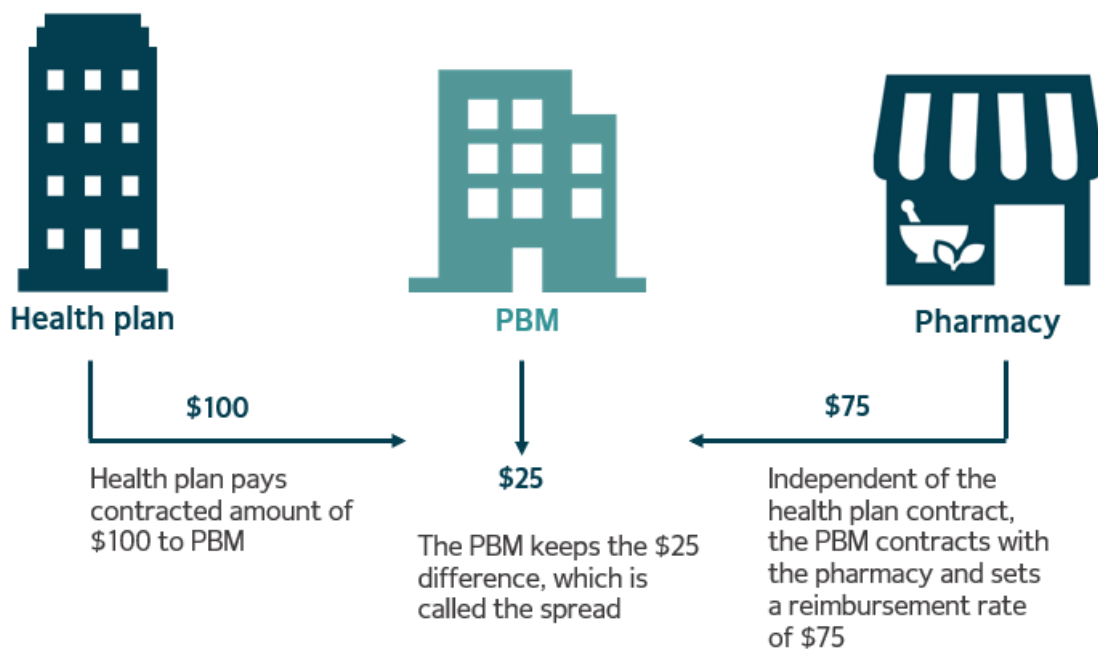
Health plan

PBM

Pharmacy

$100

$75

$25

Health plan pays contracted amount of $100 to PBM

The PBM keeps the $25 difference, which is called the spread

Independent of the health plan contract, the PBM contracts with the pharmacy and sets a reimbursement rate of $75